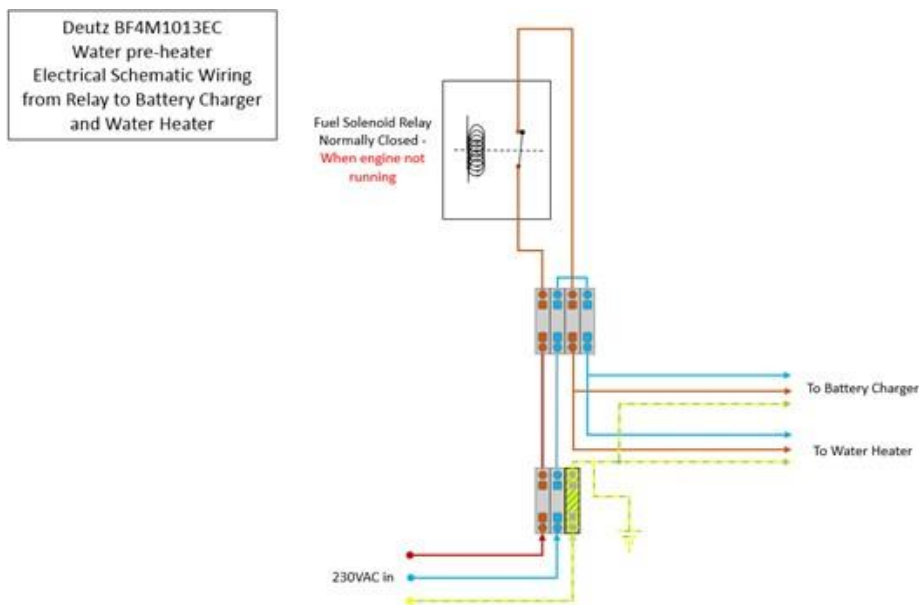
Deutz BF4M1013EC
Water pre-heater
Electrical Schematic Wiring
from Relay to Battery Charger
and Water Heater

Fuel Solenoid Relay
Normally Closed -
When engine not
running

To Battery Charger

To Water Heater

230VAC in